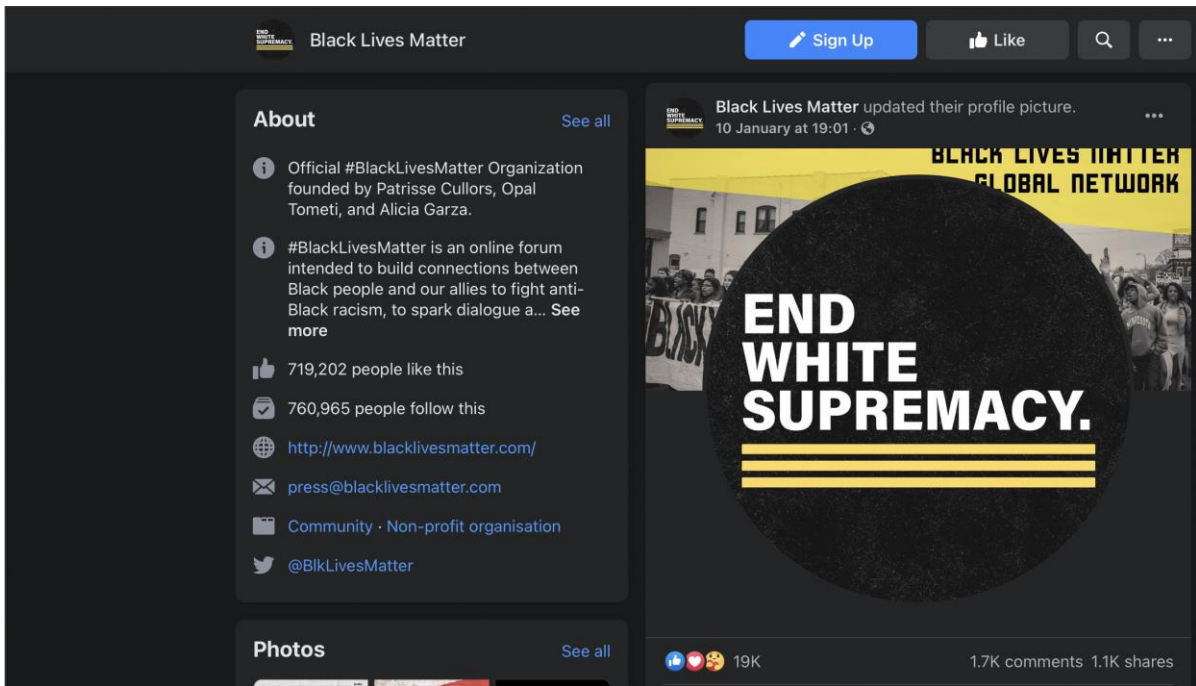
END WHITE SUPREMACY.

Black Lives Matter

Sign Up

Like

About

See all

Official #BlackLivesMatter Organization founded by Patrisse Cullors, Opal Tometi, and Alicia Garza.

#BlackLivesMatter is an online forum intended to build connections between Black people and our allies to fight anti-Black racism, to spark dialogue a... See more

719,202 people like this

760,965 people follow this

http://www.blacklivesmatter.com/

press@blacklivesmatter.com

Community · Non-profit organisation

@BlkLivesMatter

Photos

See all

END WHITE SUPREMACY.

Black Lives Matter updated their profile picture.

10 January at 19:01 ·

BLACK LIVES MATTER GLOBAL NETWORK

BLACK

END WHITE SUPREMACY.

19K

1.7K comments 1.1K shares